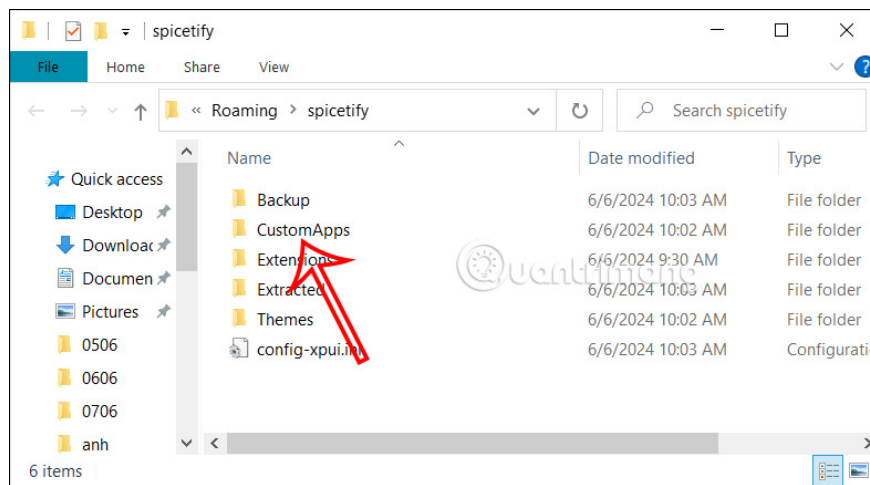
| spicetify

File Home Share View

« Roaming › spicetify

Search spicetify

Quick access
Desktop
Downloac
Documen
Pictures
0506
0606
0706
anh

| Name | Date modified | Type |
|---|---|---|
| Backup | 6/6/2024 10:03 AM | File folder |
| CustomApps | 6/6/2024 10:02 AM | File folder |
| Extensions | 6/6/2024 9:30 AM | File folder |
| Extracted | 6/6/2024 10:03 AM | File folder |
| Themes | 6/6/2024 10:02 AM | File folder |
| config-xpui.ini | 6/6/2024 10:03 AM | Configuratio |

quantrimang

6 items